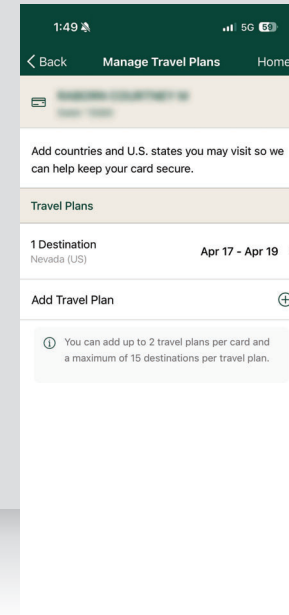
1:49

5G 59

Back Manage Travel Plans Home

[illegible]
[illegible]

Add countries and U.S. states you may visit so we can help keep your card secure.

Travel Plans

1 Destination
Nevada (US)
Apr 17 - Apr 19

Add Travel Plan

You can add up to 2 travel plans per card and a maximum of 15 destinations per travel plan.